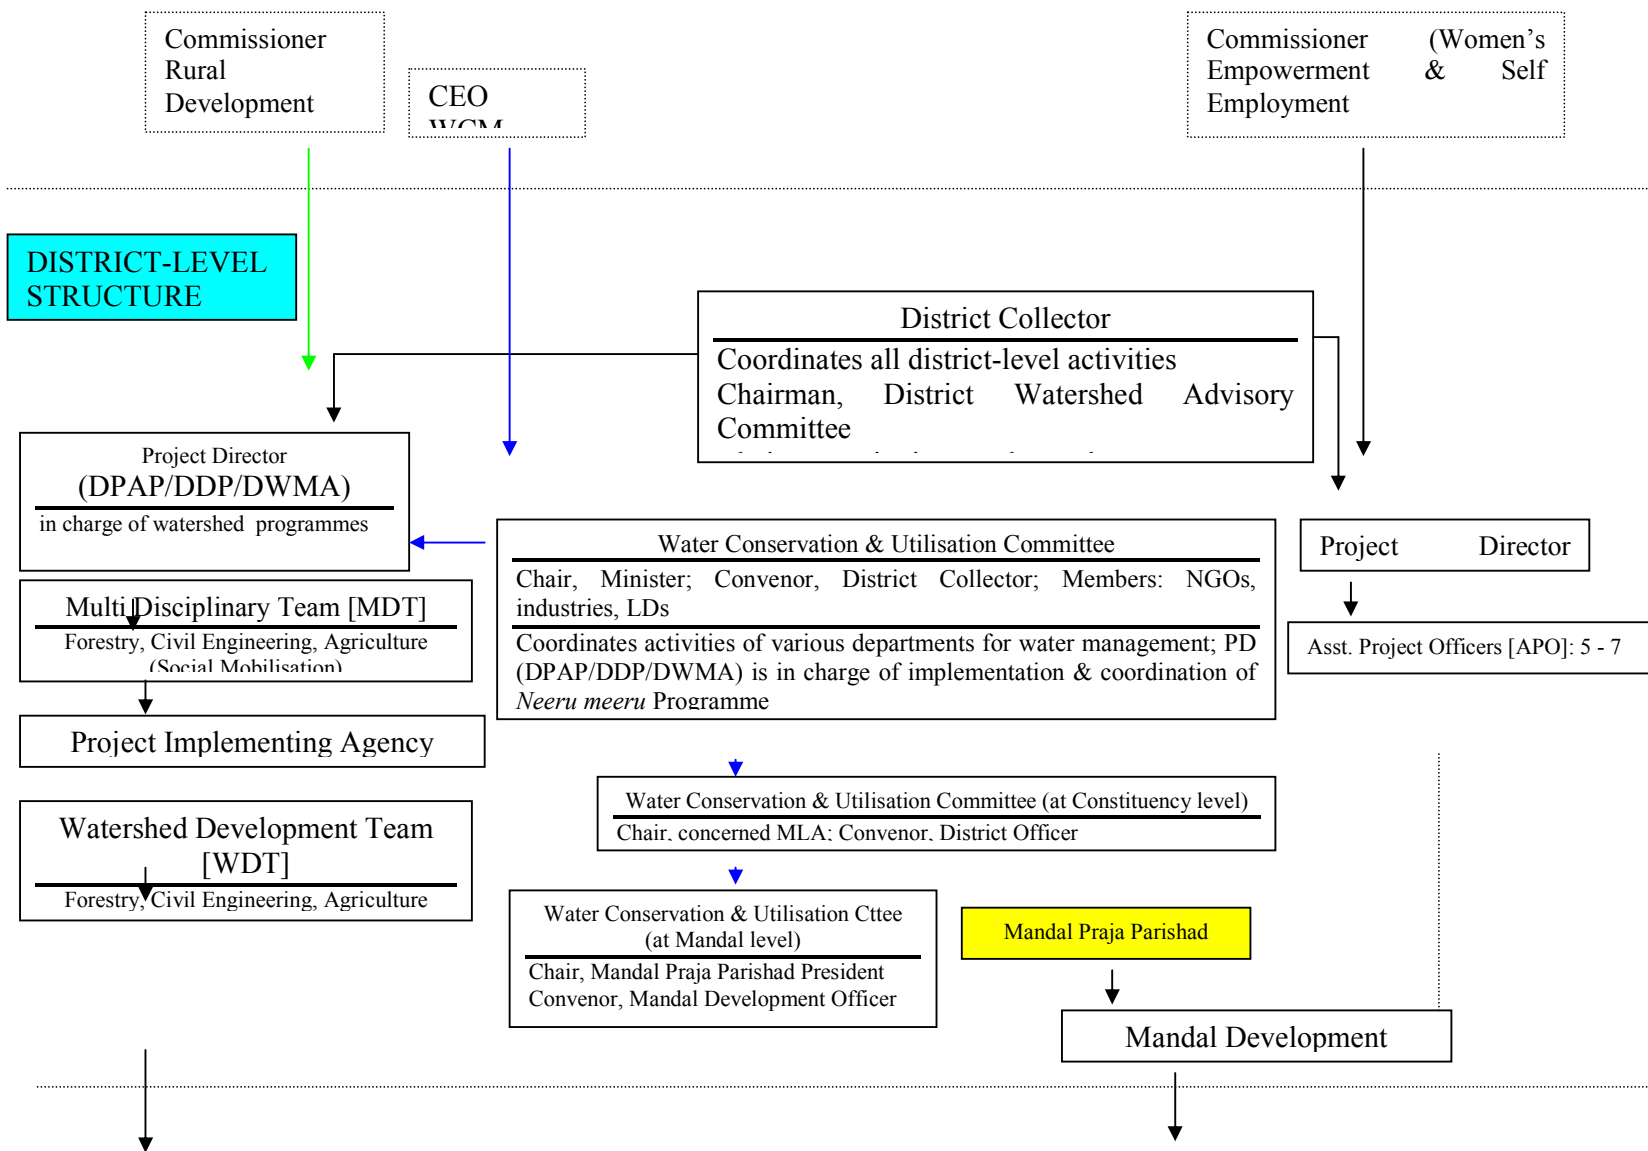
Commissioner Rural Development

CEO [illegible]

Commissioner (Women's Empowerment & Self Employment

DISTRICT-LEVEL STRUCTURE

District Collector

Coordinates all district-level activities

Chairman, District Watershed Advisory Committee

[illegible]

Project Director

(DPAP/DDP/DWMA)

in charge of watershed programmes

Water Conservation & Utilisation Committee

Chair, Minister; Convenor, District Collector; Members: NGOs, industries, LDs

Coordinates activities of various departments for water management; PD (DPAP/DDP/DWMA) is in charge of implementation & coordination of *Neeru meeru* Programme

Project Director

Asst. Project Officers [APO]: 5 - 7

Multi Disciplinary Team [MDT]

Forestry, Civil Engineering, Agriculture (Social Mobilisation)

Project Implementing Agency

Watershed Development Team [WDT]

Forestry, Civil Engineering, Agriculture

Water Conservation & Utilisation Committee (at Constituency level)

Chair, concerned MLA; Convenor, District Officer

Water Conservation & Utilisation Cttee (at Mandal level)

Chair, Mandal Praja Parishad President

Convenor, Mandal Development Officer

Mandal Praja Parishad

Mandal Development